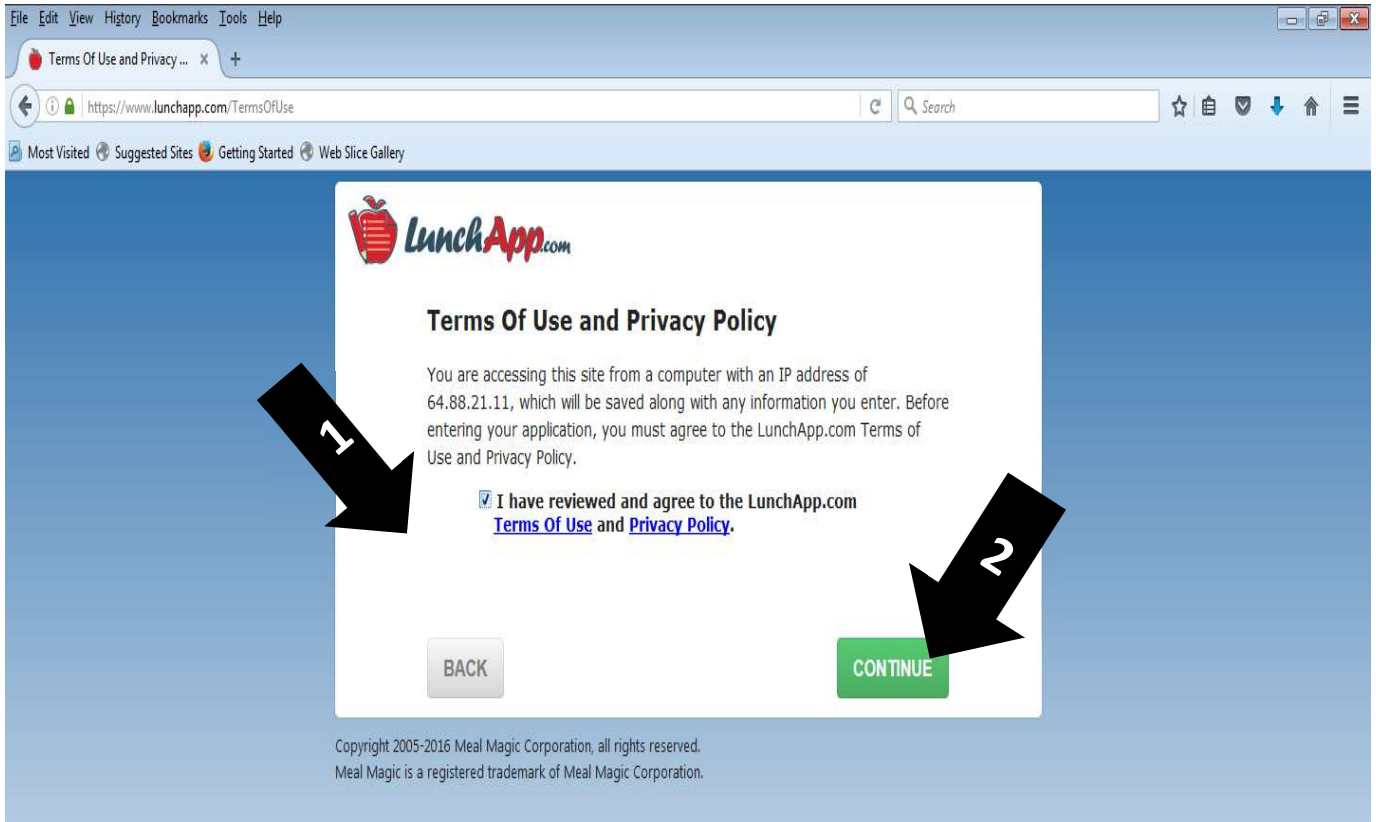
File Edit View History Bookmarks Tools Help

Terms Of Use and Privacy ... ×

https://www.lunchapp.com/TermsOfUse

Search

Most Visited Suggested Sites Getting Started Web Slice Gallery

LunchApp.com

Terms Of Use and Privacy Policy

You are accessing this site from a computer with an IP address of 64.88.21.11, which will be saved along with any information you enter. Before entering your application, you must agree to the LunchApp.com Terms of Use and Privacy Policy.

1

I have reviewed and agree to the LunchApp.com Terms Of Use and Privacy Policy.

2

BACK

CONTINUE

Copyright 2005-2016 Meal Magic Corporation, all rights reserved.
Meal Magic is a registered trademark of Meal Magic Corporation.